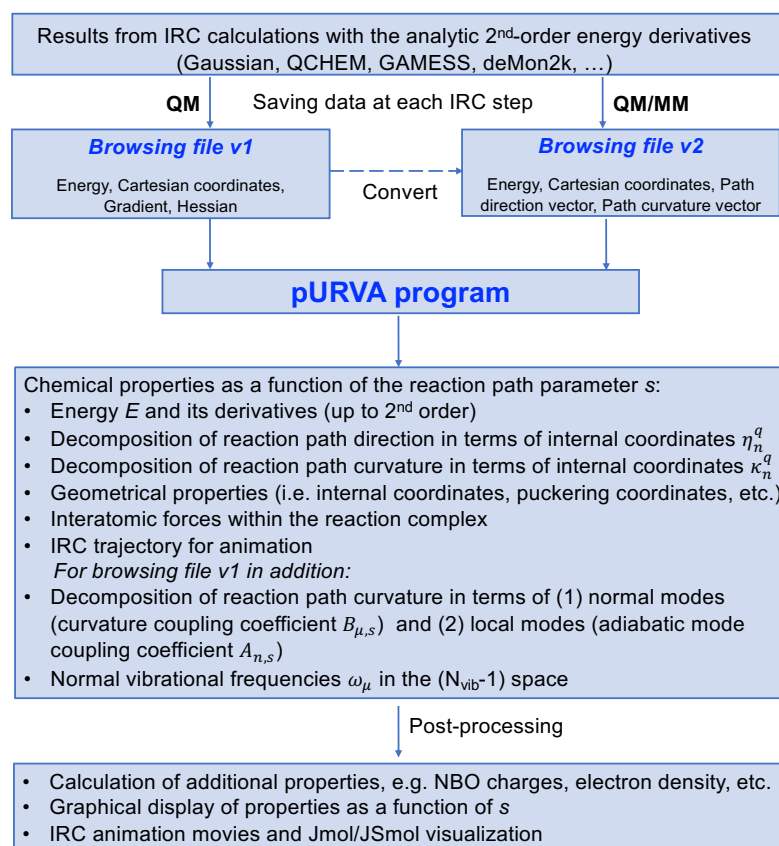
Results from IRC calculations with the analytic 2$^{nd}$-order energy derivatives (Gaussian, QCHEM, GAMESS, deMon2k, …)

QM

Saving data at each IRC step

QM/MM

Browsing file v1

Energy, Cartesian coordinates, Gradient, Hessian

Convert

Browsing file v2

Energy, Cartesian coordinates, Path direction vector, Path curvature vector

pURVA program

Chemical properties as a function of the reaction path parameter *s*:
• Energy *E* and its derivatives (up to 2$^{nd}$ order)
• Decomposition of reaction path direction in terms of internal coordinates $\eta_n^q$
• Decomposition of reaction path curvature in terms of internal coordinates $\kappa_n^q$
• Geometrical properties (i.e. internal coordinates, puckering coordinates, etc.)
• Interatomic forces within the reaction complex
• IRC trajectory for animation
*For browsing file v1 in addition:*
• Decomposition of reaction path curvature in terms of (1) normal modes (curvature coupling coefficient $B_{\mu,s}$) and (2) local modes (adiabatic mode coupling coefficient $A_{n,s}$)
• Normal vibrational frequencies $\omega_\mu$ in the (N$_{vib}$-1) space

Post-processing

• Calculation of additional properties, e.g. NBO charges, electron density, etc.
• Graphical display of properties as a function of *s*
• IRC animation movies and Jmol/JSmol visualization